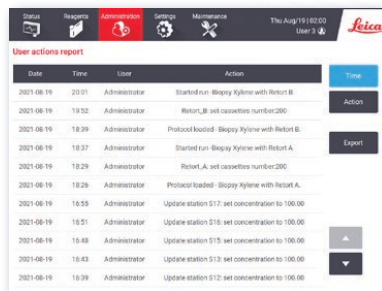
Status Reagents Administration Settings Maintenance Thu Aug/19 | 02:00 User 3 Leica

User actions report

| Date | Time | User | Action |
|---|---|---|---|
| 2021-08-19 | 20:01 | Administrator | Started run - Biopsy Xylene with Retort B. |
| 2021-08-19 | 19:52 | Administrator | Retort_B: set cassettes number:200 |
| 2021-08-19 | 18:39 | Administrator | Protocol loaded - Biopsy Xylene with Retort B. |
| 2021-08-19 | 18:37 | Administrator | Started run - Biopsy Xylene with Retort A. |
| 2021-08-19 | 18:29 | Administrator | Retort_A: set cassettes number:200 |
| 2021-08-19 | 18:26 | Administrator | Protocol loaded - Biopsy Xylene with Retort A. |
| 2021-08-19 | 16:55 | Administrator | Update station S17: set concentration to 100.00 |
| 2021-08-19 | 16:51 | Administrator | Update station S16: set concentration to 100.00 |
| 2021-08-19 | 16:48 | Administrator | Update station S15: set concentration to 100.00 |
| 2021-08-19 | 16:43 | Administrator | Update station S13: set concentration to 100.00 |
| 2021-08-19 | 16:39 | Administrator | Update station S12: set concentration to 100.00 |

Time

Action

Export